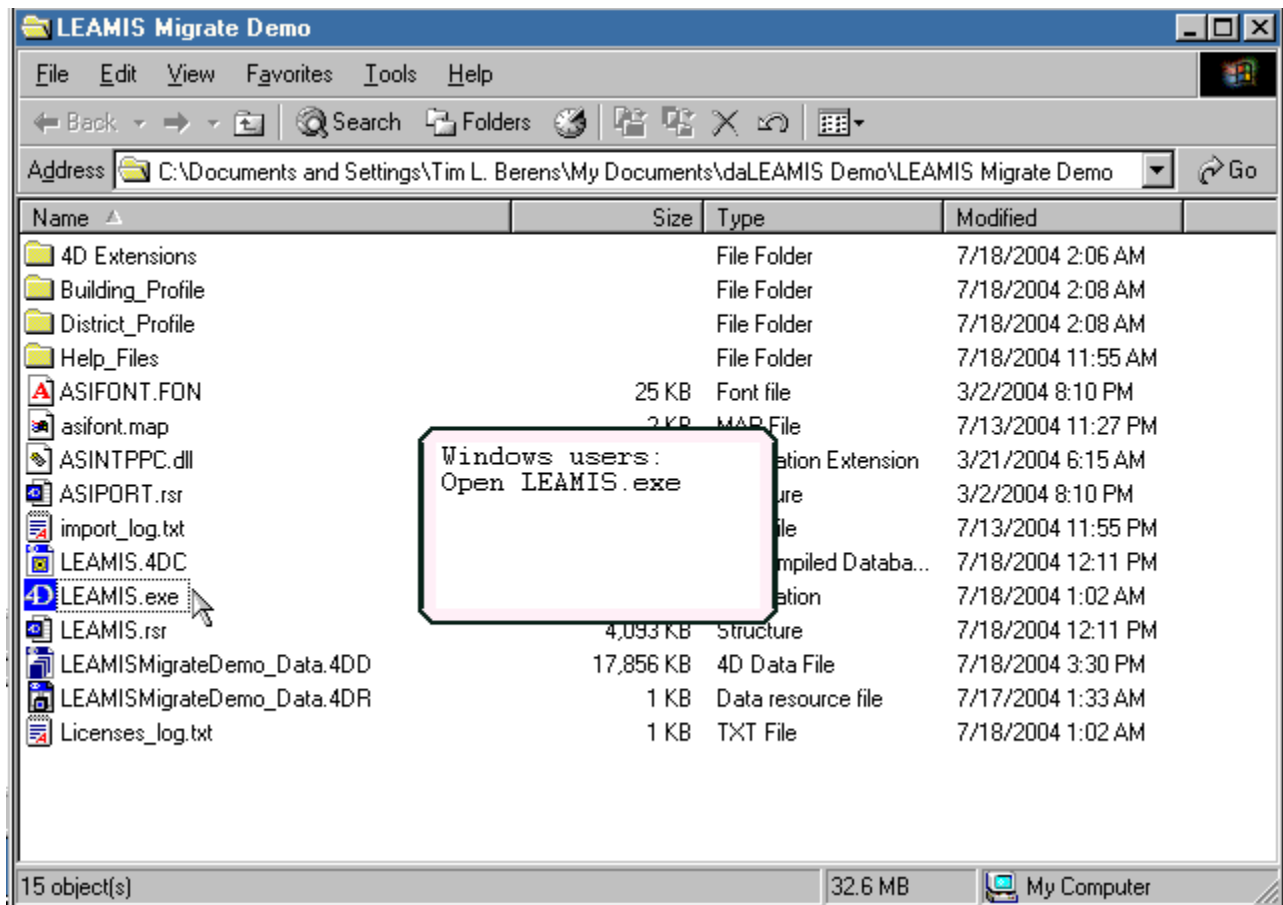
LEAMIS Migrate Demo

File Edit View Favorites Tools Help

Back Search Folders

Address C:\Documents and Settings\Tim L. Berens\My Documents\daLEAMIS Demo\LEAMIS Migrate Demo Go

| Name | Size | Type | Modified |
|---|---|---|---|
| 4D Extensions | | File Folder | 7/18/2004 2:06 AM |
| Building_Profile | | File Folder | 7/18/2004 2:08 AM |
| District_Profile | | File Folder | 7/18/2004 2:08 AM |
| Help_Files | | File Folder | 7/18/2004 11:55 AM |
| ASIFONT.FON | 25 KB | Font file | 3/2/2004 8:10 PM |
| asifont.map | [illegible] | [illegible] File | 7/13/2004 11:27 PM |
| ASINTPPC.dll | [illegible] | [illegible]ation Extension | 3/21/2004 6:15 AM |
| ASIPORT.rsr | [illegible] | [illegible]ure | 3/2/2004 8:10 PM |
| import_log.txt | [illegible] | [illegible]ile | 7/13/2004 11:55 PM |
| LEAMIS.4DC | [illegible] | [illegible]mpiled Databa... | 7/18/2004 12:11 PM |
| LEAMIS.exe | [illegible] | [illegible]ation | 7/18/2004 1:02 AM |
| LEAMIS.rsr | 4,093 KB | Structure | 7/18/2004 12:11 PM |
| LEAMISMigrateDemo_Data.4DD | 17,856 KB | 4D Data File | 7/18/2004 3:30 PM |
| LEAMISMigrateDemo_Data.4DR | 1 KB | Data resource file | 7/17/2004 1:33 AM |
| Licenses_log.txt | 1 KB | TXT File | 7/18/2004 1:02 AM |

Windows users:
Open LEAMIS.exe

15 object(s) 32.6 MB My Computer